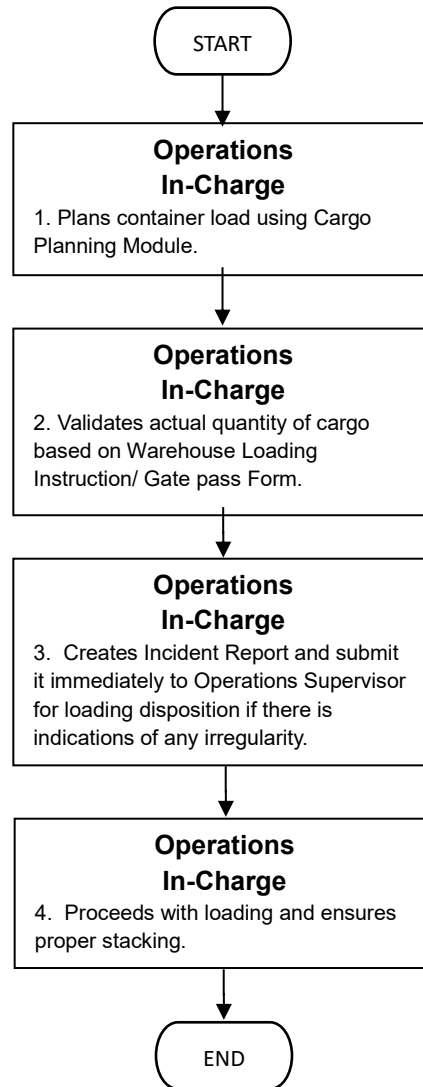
START

Operations In-Charge

1. Plans container load using Cargo Planning Module.

Operations In-Charge

2. Validates actual quantity of cargo based on Warehouse Loading Instruction/ Gate pass Form.

Operations In-Charge

3. Creates Incident Report and submit it immediately to Operations Supervisor for loading disposition if there is indications of any irregularity.

Operations In-Charge

4. Proceeds with loading and ensures proper stacking.

END